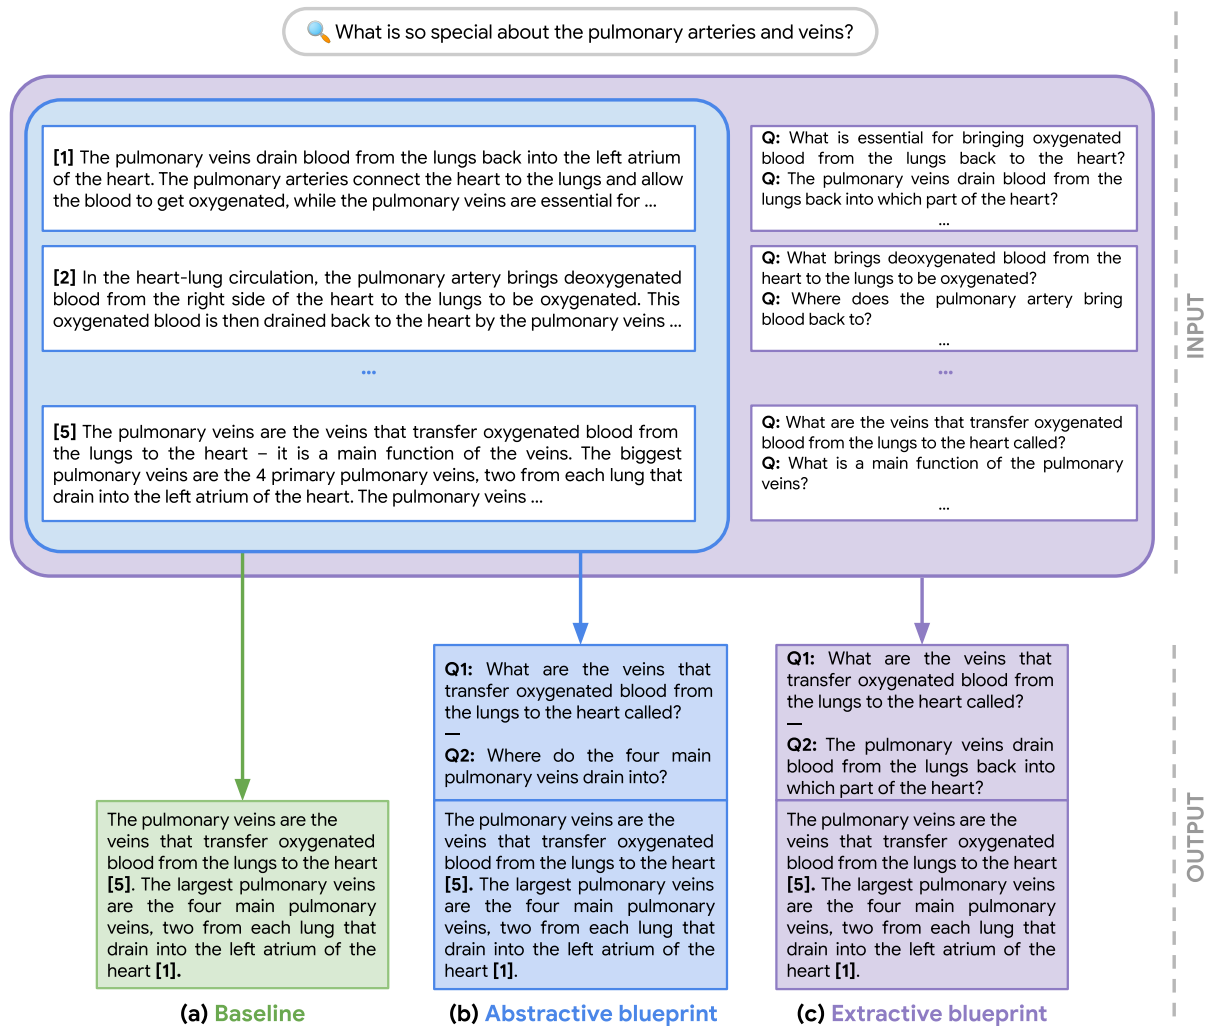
What is so special about the pulmonary arteries and veins?

**[1]** The pulmonary veins drain blood from the lungs back into the left atrium of the heart. The pulmonary arteries connect the heart to the lungs and allow the blood to get oxygenated, while the pulmonary veins are essential for ...

**[2]** In the heart-lung circulation, the pulmonary artery brings deoxygenated blood from the right side of the heart to the lungs to be oxygenated. This oxygenated blood is then drained back to the heart by the pulmonary veins ...

...

**[5]** The pulmonary veins are the veins that transfer oxygenated blood from the lungs to the heart – it is a main function of the veins. The biggest pulmonary veins are the 4 primary pulmonary veins, two from each lung that drain into the left atrium of the heart. The pulmonary veins ...

**Q:** What is essential for bringing oxygenated blood from the lungs back to the heart?
**Q:** The pulmonary veins drain blood from the lungs back into which part of the heart?
...

**Q:** What brings deoxygenated blood from the heart to the lungs to be oxygenated?
**Q:** Where does the pulmonary artery bring blood back to?
...

...

**Q:** What are the veins that transfer oxygenated blood from the lungs to the heart called?
**Q:** What is a main function of the pulmonary veins?
...

INPUT

**Q1:** What are the veins that transfer oxygenated blood from the lungs to the heart called?
—
**Q2:** Where do the four main pulmonary veins drain into?

The pulmonary veins are the veins that transfer oxygenated blood from the lungs to the heart **[5]**. The largest pulmonary veins are the four main pulmonary veins, two from each lung that drain into the left atrium of the heart **[1]**.

**Q1:** What are the veins that transfer oxygenated blood from the lungs to the heart called?
—
**Q2:** The pulmonary veins drain blood from the lungs back into which part of the heart?

The pulmonary veins are the veins that transfer oxygenated blood from the lungs to the heart **[5]**. The largest pulmonary veins are the four main pulmonary veins, two from each lung that drain into the left atrium of the heart **[1]**.

The pulmonary veins are the veins that transfer oxygenated blood from the lungs to the heart **[5]**. The largest pulmonary veins are the four main pulmonary veins, two from each lung that drain into the left atrium of the heart **[1]**.

OUTPUT

**(a) Baseline** **(b) Abstractive blueprint** **(c) Extractive blueprint**